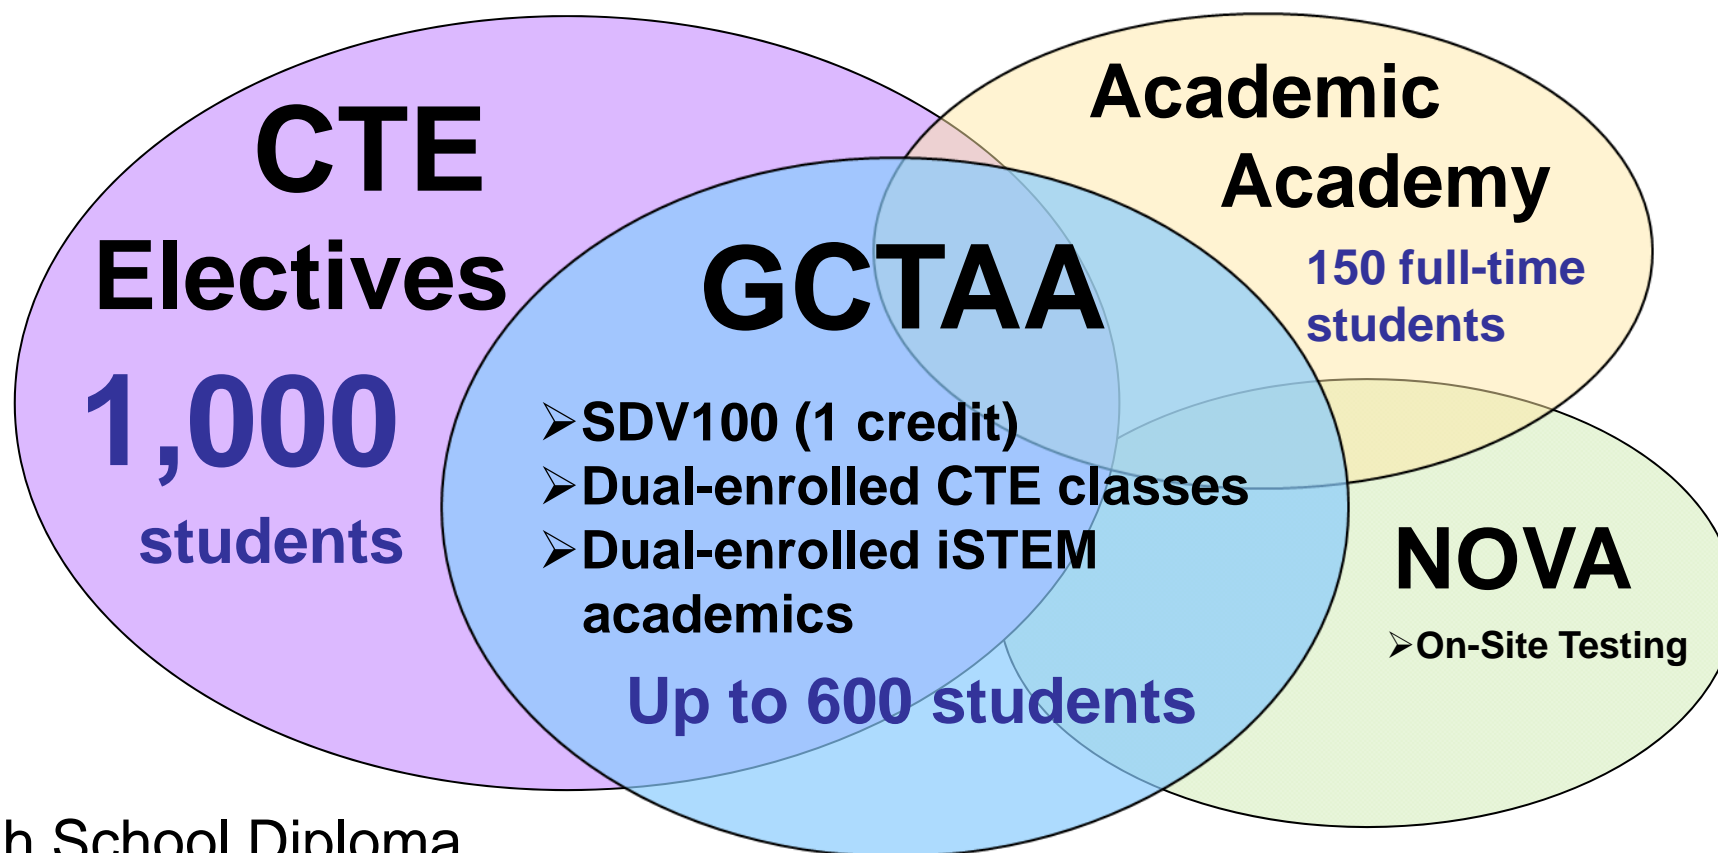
CTE Electives

1,000

students

Academic Academy

150 full-time students

GCTAA

➢SDV100 (1 credit)
➢Dual-enrolled CTE classes
➢Dual-enrolled iSTEM academics

Up to 600 students

NOVA

➢On-Site Testing

h School Diploma